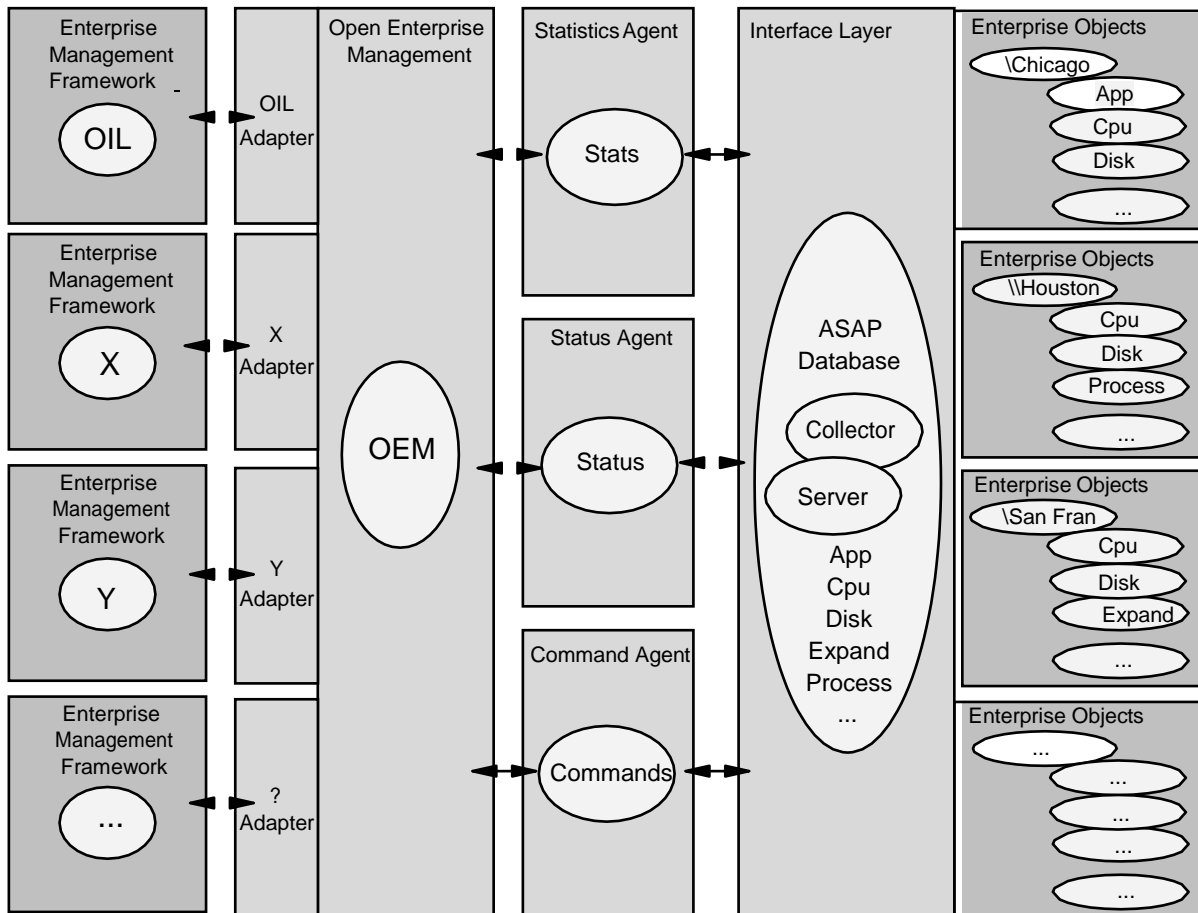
Enterprise Management Framework

OIL

OIL Adapter

Enterprise Management Framework

X

X Adapter

Enterprise Management Framework

Y

Y Adapter

Enterprise Management Framework

...

? Adapter

Open Enterprise Management

OEM

Statistics Agent

Stats

Status Agent

Status

Command Agent

Commands

Interface Layer

ASAP Database

Collector

Server

App
Cpu
Disk
Expand
Process
...

Enterprise Objects

\Chicago

App

Cpu

Disk

...

Enterprise Objects

\\Houston

Cpu

Disk

Process

...

Enterprise Objects

\San Fran

Cpu

Disk

Expand

...

Enterprise Objects

...

...

...

...

...